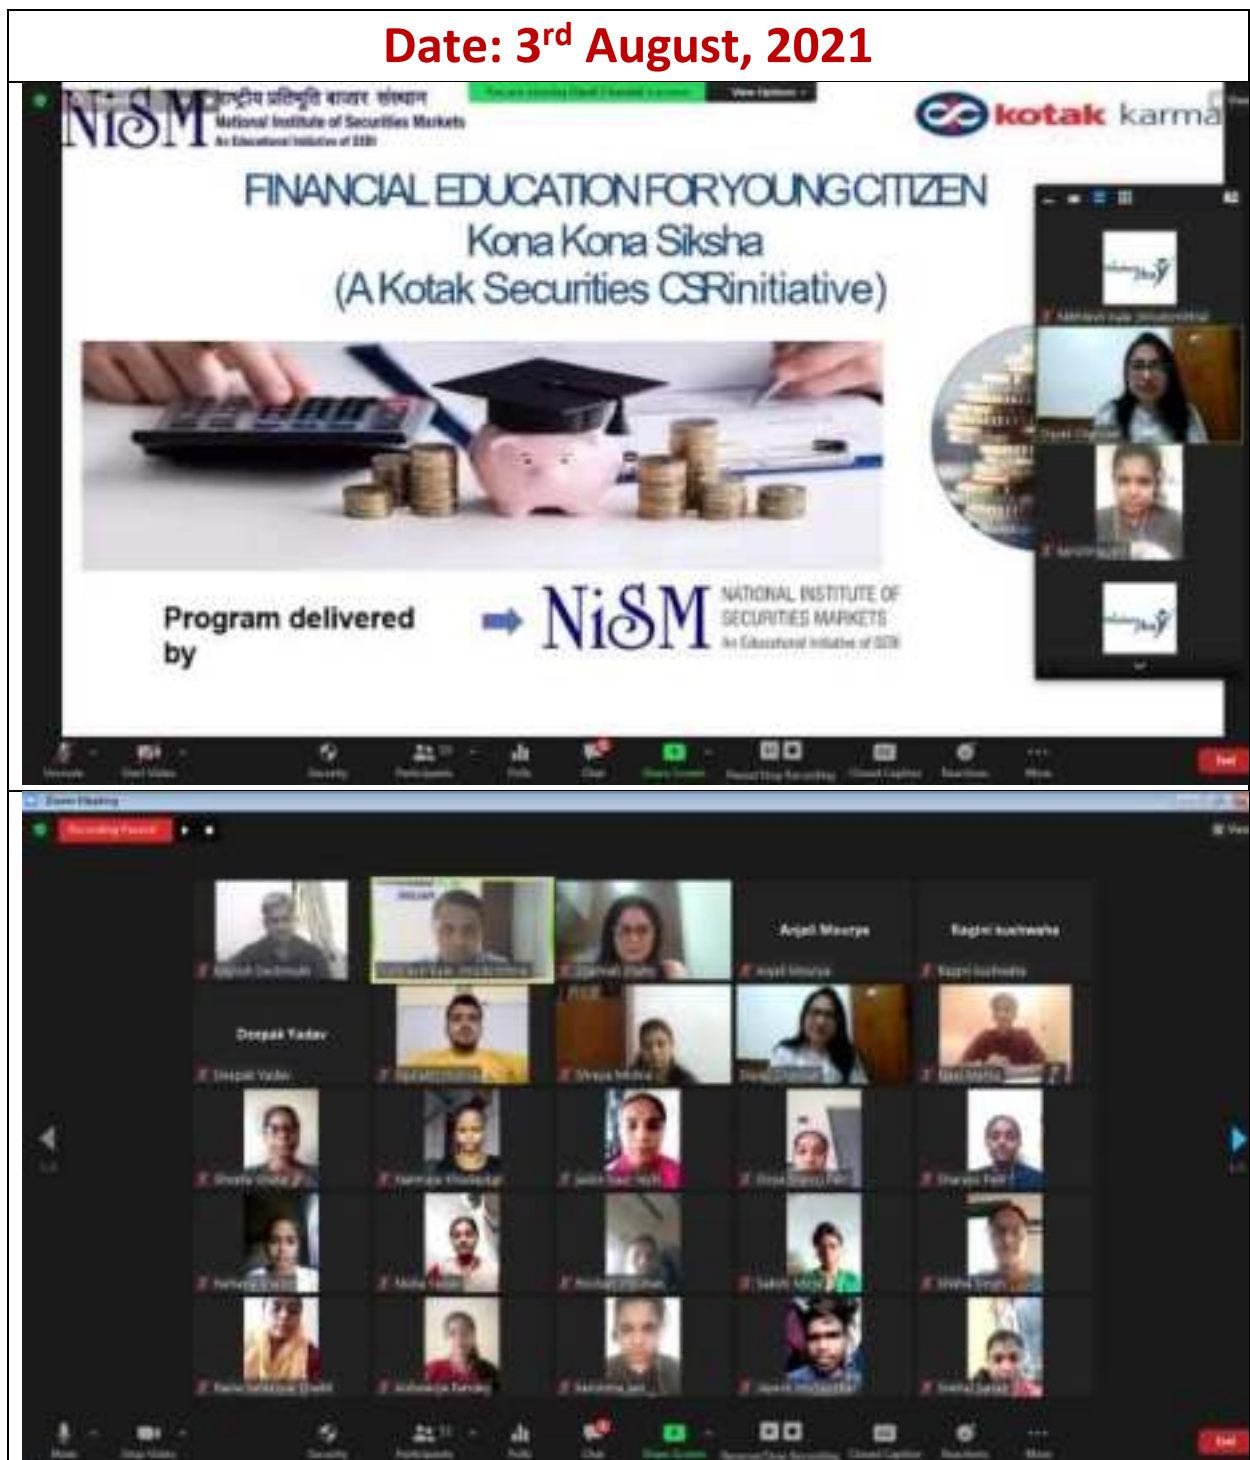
Date: 3$^{rd}$ August, 2021

NiSM राष्ट्रीय प्रतिभूति बाजार संस्थान National Institute of Securities Markets An Educational Initiative of SEBI

kotak karma

FINANCIAL EDUCATION FOR YOUNG CITIZEN
Kona Kona Siksha
(A Kotak Securities CSR initiative)

Program delivered by

NiSM NATIONAL INSTITUTE OF SECURITIES MARKETS An Educational Initiative of SEBI

Anjali Maurya

Ragini kushwaha

Deepak Yadav

End